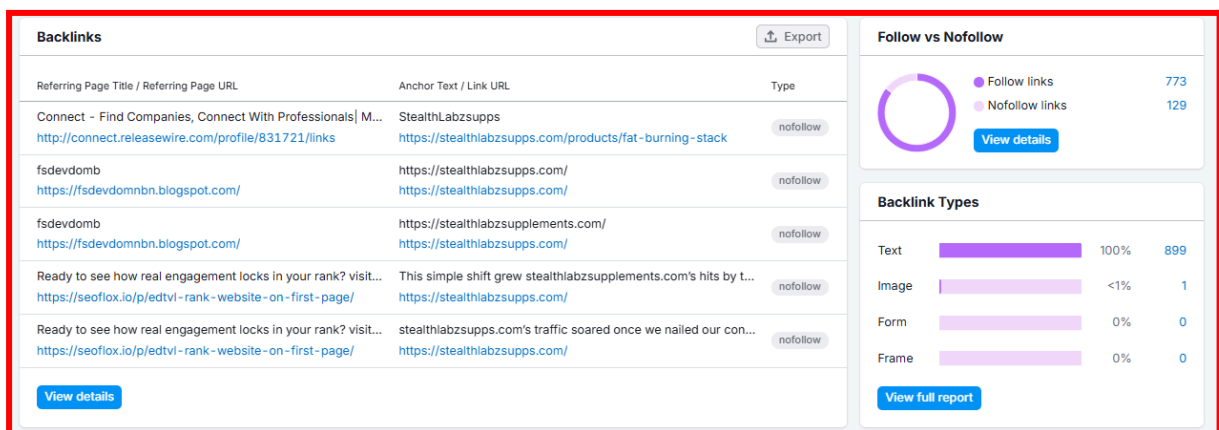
Backlinks

Export

| Referring Page Title / Referring Page URL | Anchor Text / Link URL | Type |
|---|---|---|
| Connect - Find Companies, Connect With Professionals\| M... http://connect.releasewire.com/profile/831721/links | StealthLabzsupps https://stealthlabzsupps.com/products/fat-burning-stack | nofollow |
| fsdevdomb https://fsdevdomnbn.blogspot.com/ | https://stealthlabzsupps.com/ https://stealthlabzsupps.com/ | nofollow |
| fsdevdomb https://fsdevdomnbn.blogspot.com/ | https://stealthlabzsupplements.com/ https://stealthlabzsupps.com/ | nofollow |
| Ready to see how real engagement locks in your rank? visit... https://seoflox.io/p/edtvl-rank-website-on-first-page/ | This simple shift grew stealthlabzsupplements.com's hits by t... https://stealthlabzsupps.com/ | nofollow |
| Ready to see how real engagement locks in your rank? visit... https://seoflox.io/p/edtvl-rank-website-on-first-page/ | stealthlabzsupps.com's traffic soared once we nailed our con... https://stealthlabzsupps.com/ | nofollow |

View details

Follow vs Nofollow

Follow links 773
Nofollow links 129

View details

Backlink Types

| | | |
|---|---|---|
| Text | 100% | 899 |
| Image | <1% | 1 |
| Form | 0% | 0 |
| Frame | 0% | 0 |

View full report